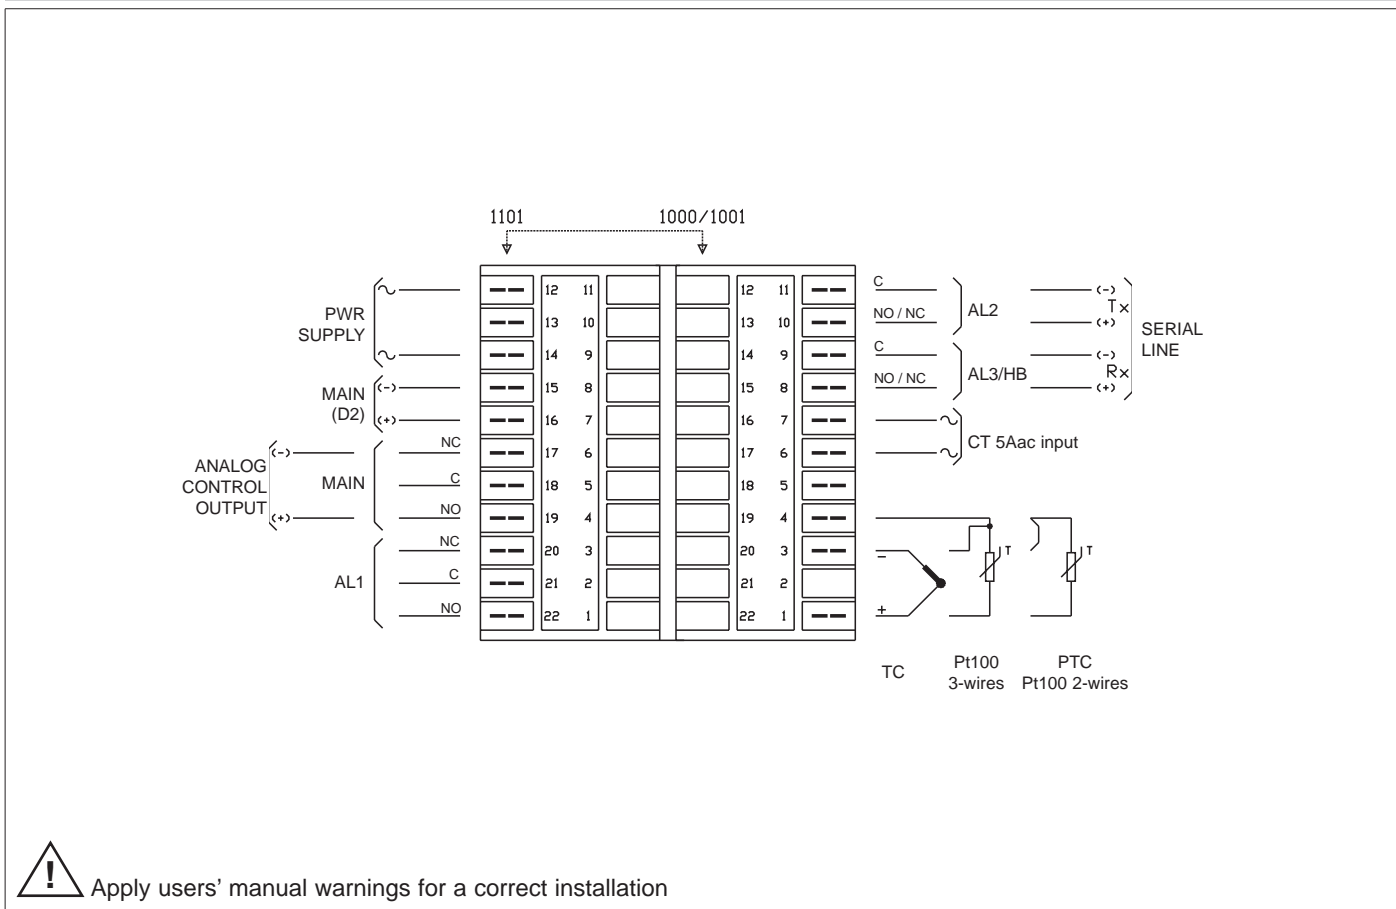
1101

1000/1001

PWR SUPPLY

MAIN (D2)

(-)

(+)

ANALOG CONTROL OUTPUT

(-)

(+)

MAIN

NC

C

NO

AL1

NC

C

NO

| 12 | 11 |
|---|---|
| 13 | 10 |
| 14 | 9 |
| 15 | 8 |
| 16 | 7 |
| 17 | 6 |
| 18 | 5 |
| 19 | 4 |
| 20 | 3 |
| 21 | 2 |
| 22 | 1 |

| 12 | 11 |
|---|---|
| 13 | 10 |
| 14 | 9 |
| 15 | 8 |
| 16 | 7 |
| 17 | 6 |
| 18 | 5 |
| 19 | 4 |
| 20 | 3 |
| 21 | 2 |
| 22 | 1 |

C

NO / NC

AL2

C

NO / NC

AL3/HB

(-)

Tx

(+)

(-)

Rx

(+)

SERIAL LINE

CT 5Aac input

–

+

T

T

TC

Pt100 3-wires

PTC Pt100 2-wires

!

Apply users' manual warnings for a correct installation